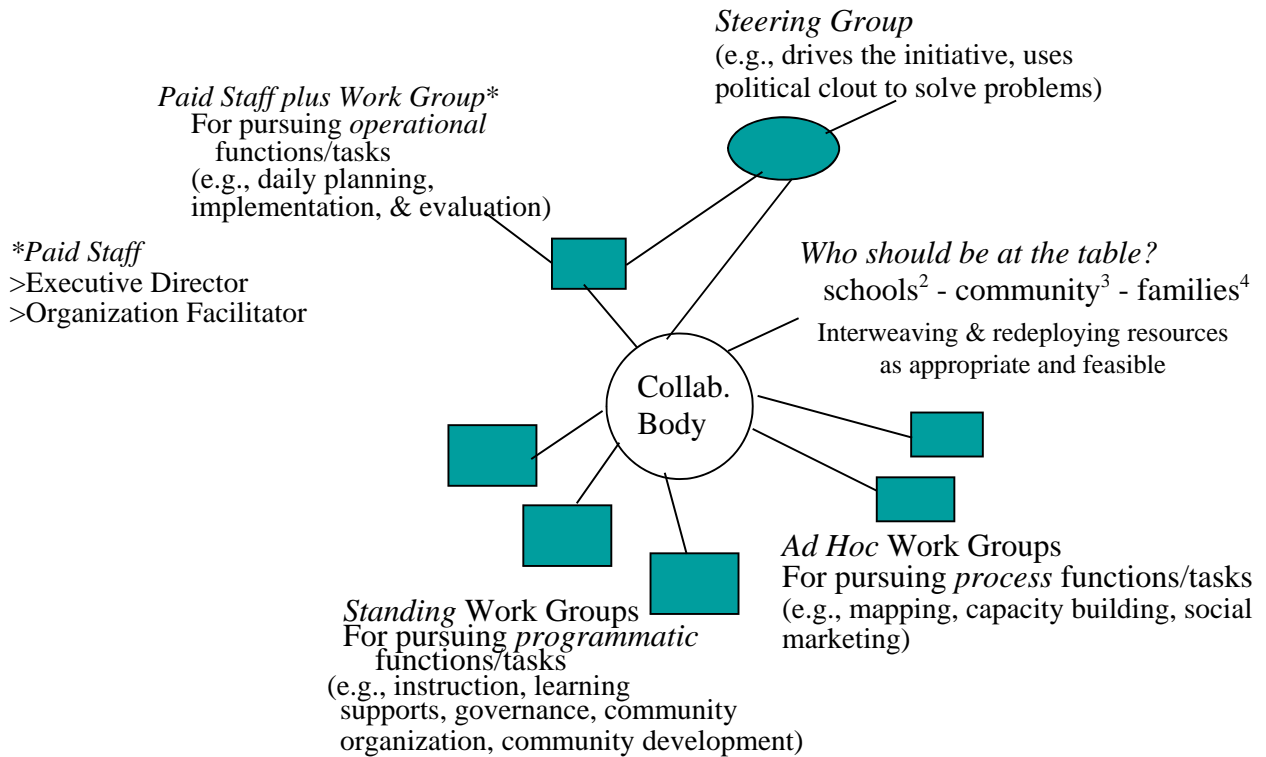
Steering Group
(e.g., drives the initiative, uses political clout to solve problems)

Paid Staff plus Work Group*
For pursuing operational functions/tasks
(e.g., daily planning, implementation, & evaluation)

*Paid Staff
>Executive Director
>Organization Facilitator

Who should be at the table?
schools$^2$ - community$^3$ - families$^4$
Interweaving & redeploying resources as appropriate and feasible

Collab. Body

Ad Hoc Work Groups
For pursuing process functions/tasks
(e.g., mapping, capacity building, social marketing)

Standing Work Groups
For pursuing programmatic functions/tasks
(e.g., instruction, learning supports, governance, community organization, community development)